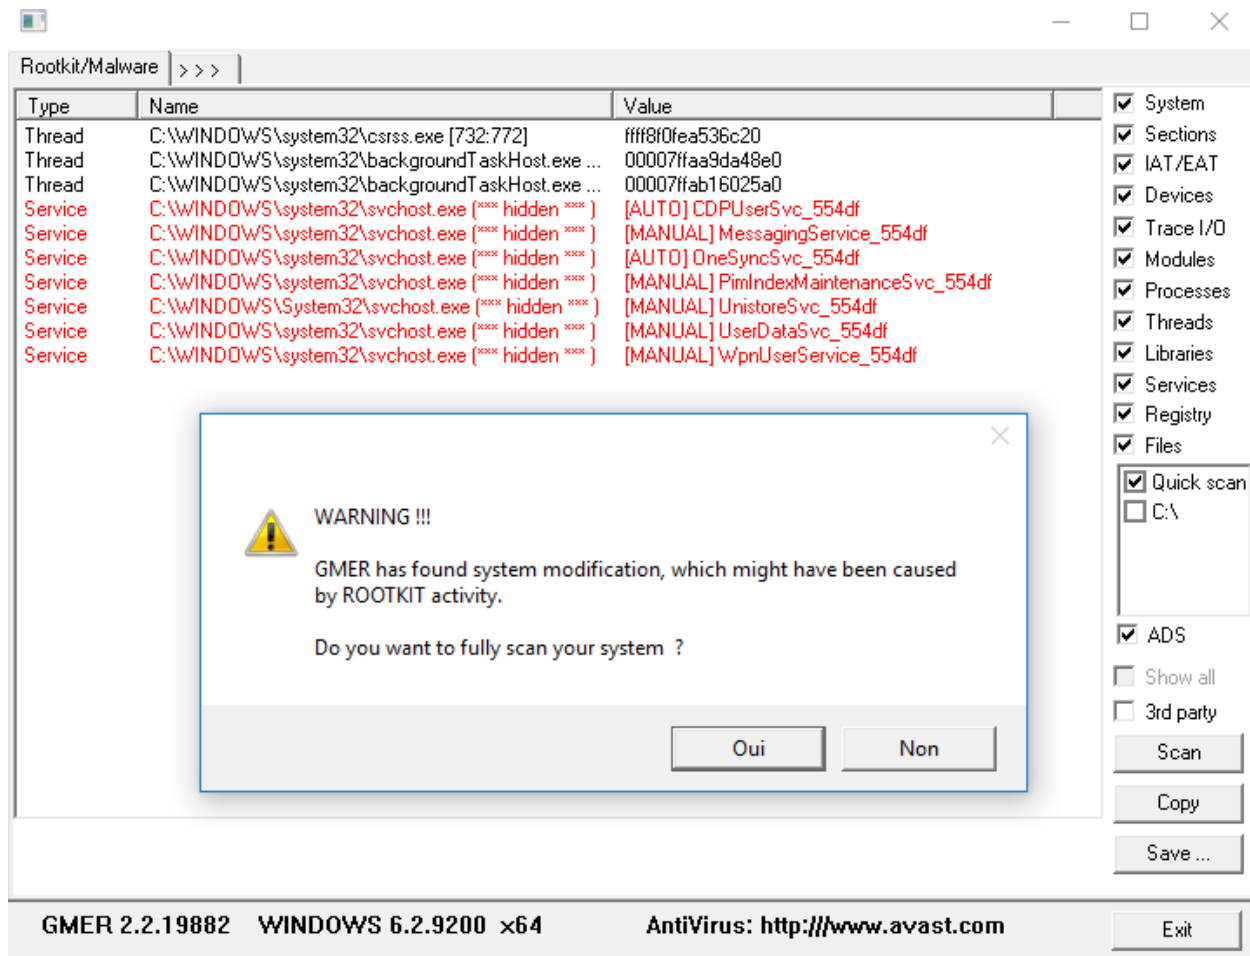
Rootkit/Malware | >>>

| Type | Name | Value |
|---|---|---|
| Thread | C:\WINDOWS\system32\csrss.exe [732:772] | ffff8f0fea536c20 |
| Thread | C:\WINDOWS\system32\backgroundTaskHost.exe ... | 00007ffaa9da48e0 |
| Thread | C:\WINDOWS\system32\backgroundTaskHost.exe ... | 00007ffab16025a0 |
| Service | C:\WINDOWS\system32\svchost.exe (*** hidden *** ) | [AUTO] CDPUserSvc_554df |
| Service | C:\WINDOWS\system32\svchost.exe (*** hidden *** ) | [MANUAL] MessagingService_554df |
| Service | C:\WINDOWS\system32\svchost.exe (*** hidden *** ) | [AUTO] OneSyncSvc_554df |
| Service | C:\WINDOWS\system32\svchost.exe (*** hidden *** ) | [MANUAL] PimIndexMaintenanceSvc_554df |
| Service | C:\WINDOWS\System32\svchost.exe (*** hidden *** ) | [MANUAL] UnistoreSvc_554df |
| Service | C:\WINDOWS\system32\svchost.exe (*** hidden *** ) | [MANUAL] UserDataSvc_554df |
| Service | C:\WINDOWS\system32\svchost.exe (*** hidden *** ) | [MANUAL] WpnUserService_554df |

System
Sections
IAT/EAT
Devices
Trace I/O
Modules
Processes
Threads
Libraries
Services
Registry
Files
Quick scan
C:\
ADS
Show all
3rd party
Scan
Copy
Save ...

WARNING !!!

GMER has found system modification, which might have been caused by ROOTKIT activity.

Do you want to fully scan your system ?

Oui
Non

GMER 2.2.19882 WINDOWS 6.2.9200 x64 AntiVirus: http://www.avast.com
Exit